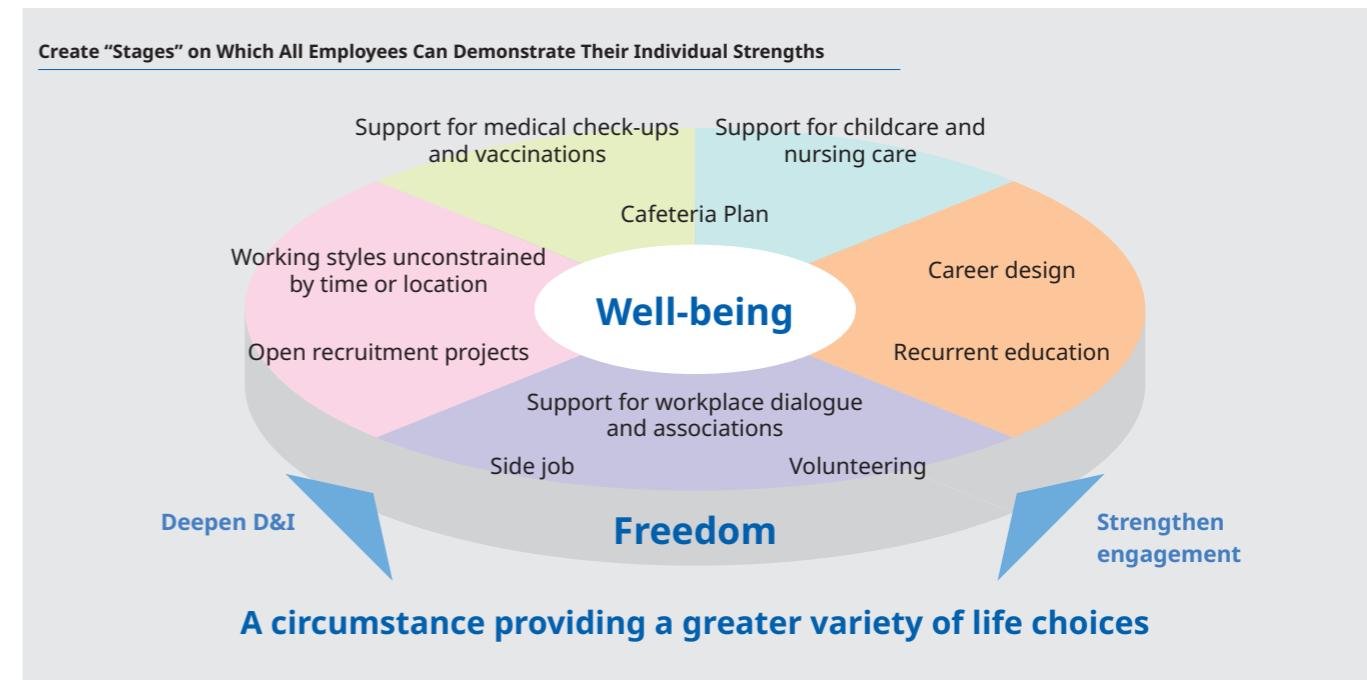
Create “Stages” on Which All Employees Can Demonstrate Their Individual Strengths

Support for medical check-ups and vaccinations

Support for childcare and nursing care

Cafeteria Plan

Working styles unconstrained by time or location

Career design

Well-being

Open recruitment projects

Recurrent education

Support for workplace dialogue and associations

Side job

Volunteering

Deepen D&I

Freedom

Strengthen engagement

A circumstance providing a greater variety of life choices